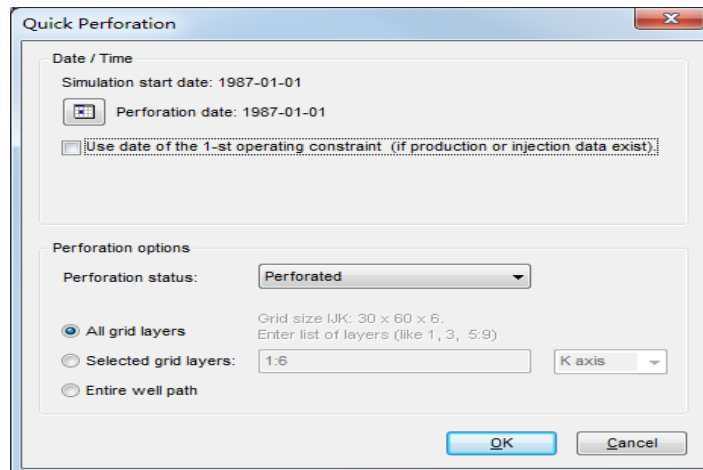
Quick Perforation

Date / Time

Simulation start date: 1987-01-01

Perforation date: 1987-01-01

Use date of the 1-st operating constraint (if production or injection data exist).

Perforation options

Perforation status: Perforated

Grid size IJK: 30 x 60 x 6.
Enter list of layers (like 1, 3, 5:9)

All grid layers

Selected grid layers: 1:6 K axis

Entire well path

OK Cancel